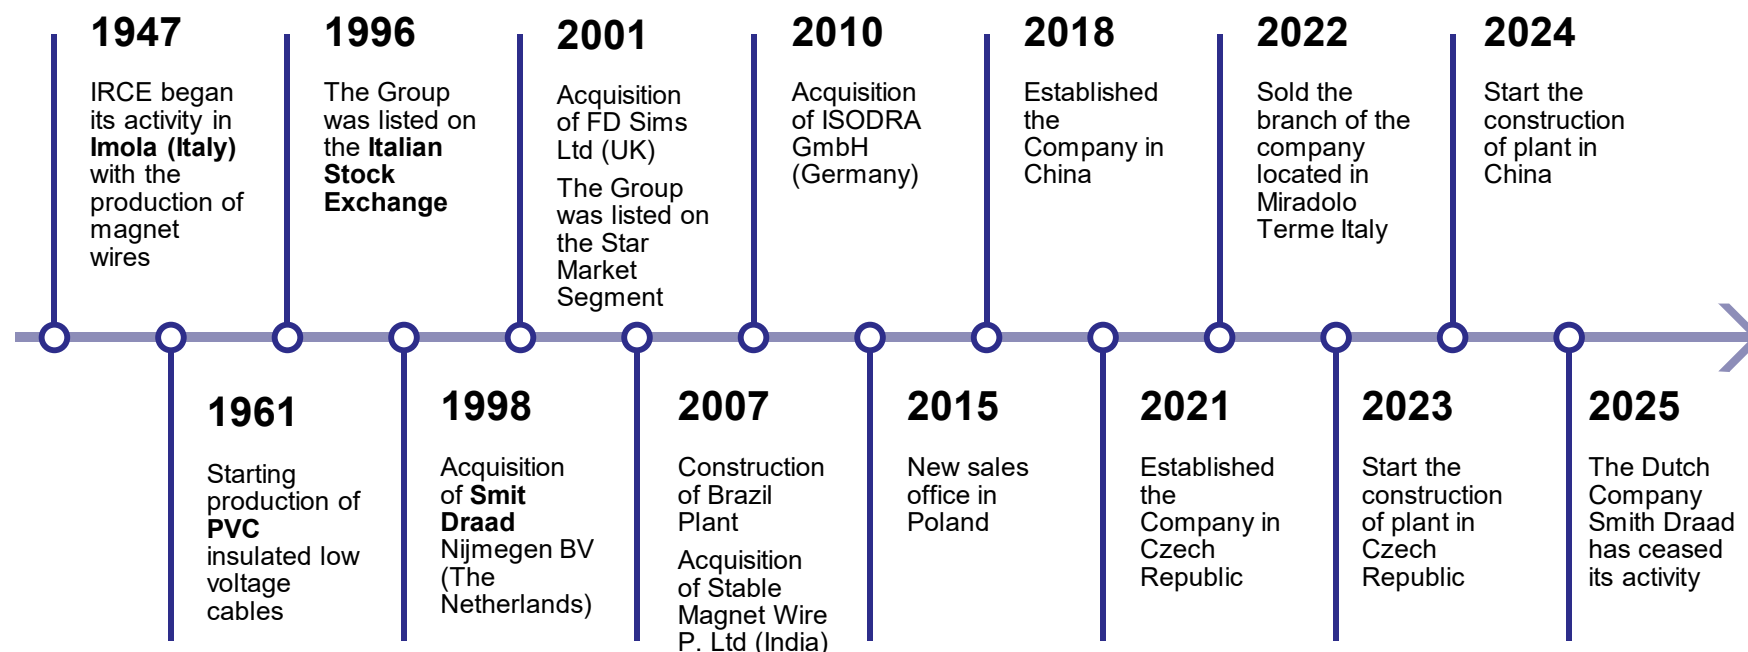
1947
IRCE began its activity in **Imola (Italy)** with the production of magnet wires

1961
Starting production of **PVC** insulated low voltage cables

1996
The Group was listed on the **Italian Stock Exchange**

1998
Acquisition of **Smit Draad** Nijmegen BV (The Netherlands)

2001
Acquisition of FD Sims Ltd (UK)

The Group was listed on the Star Market Segment

2007
Construction of Brazil Plant

Acquisition of Stable Magnet Wire P. Ltd (India)

2010
Acquisition of ISODRA GmbH (Germany)

2015
New sales office in Poland

2018
Established the Company in China

2021
Established the Company in Czech Republic

2022
Sold the branch of the company located in Miradolo Terme Italy

2023
Start the construction of plant in Czech Republic

2024
Start the construction of plant in China

2025
The Dutch Company Smith Draad has ceased its activity